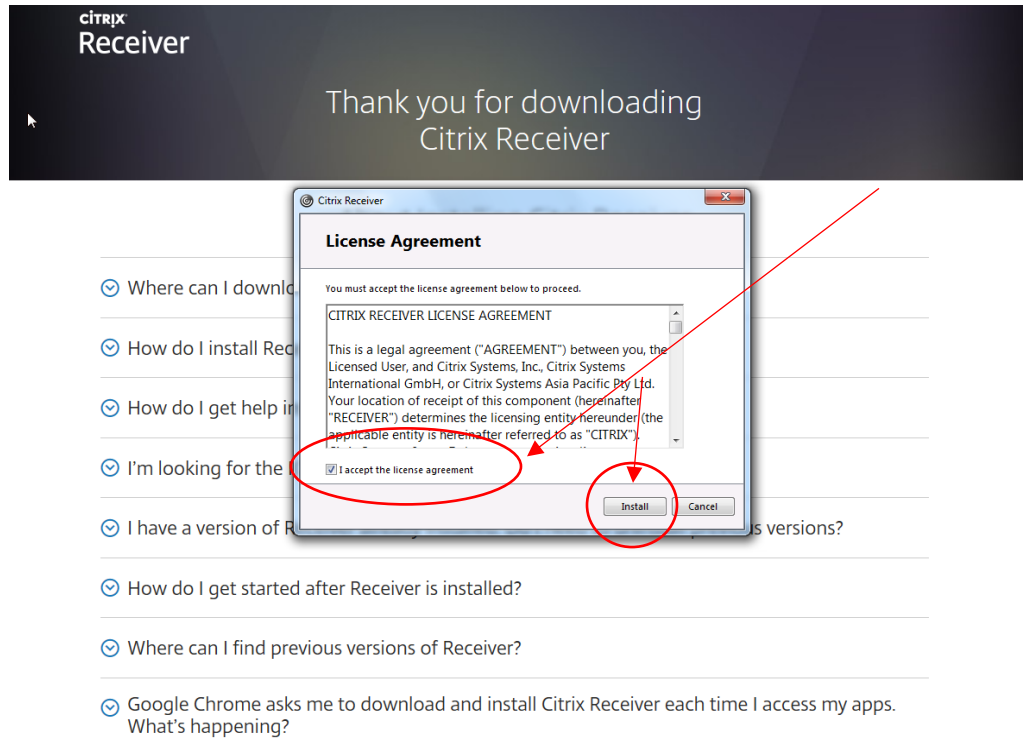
CiTRiX
Receiver

Thank you for downloading Citrix Receiver

Citrix Receiver

License Agreement

You must accept the license agreement below to proceed.

CITRIX RECEIVER LICENSE AGREEMENT

This is a legal agreement ("AGREEMENT") between you, the Licensed User, and Citrix Systems, Inc., Citrix Systems International GmbH, or Citrix Systems Asia Pacific Pty Ltd. Your location of receipt of this component (hereinafter "RECEIVER") determines the licensing entity hereunder (the applicable entity is hereinafter referred to as "CITRIX").

I accept the license agreement

Install
Cancel

Where can I downlo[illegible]

How do I install Rec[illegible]

How do I get help i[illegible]

I'm looking for the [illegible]

I have a version of R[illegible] s versions?

How do I get started after Receiver is installed?

Where can I find previous versions of Receiver?

Google Chrome asks me to download and install Citrix Receiver each time I access my apps. What's happening?